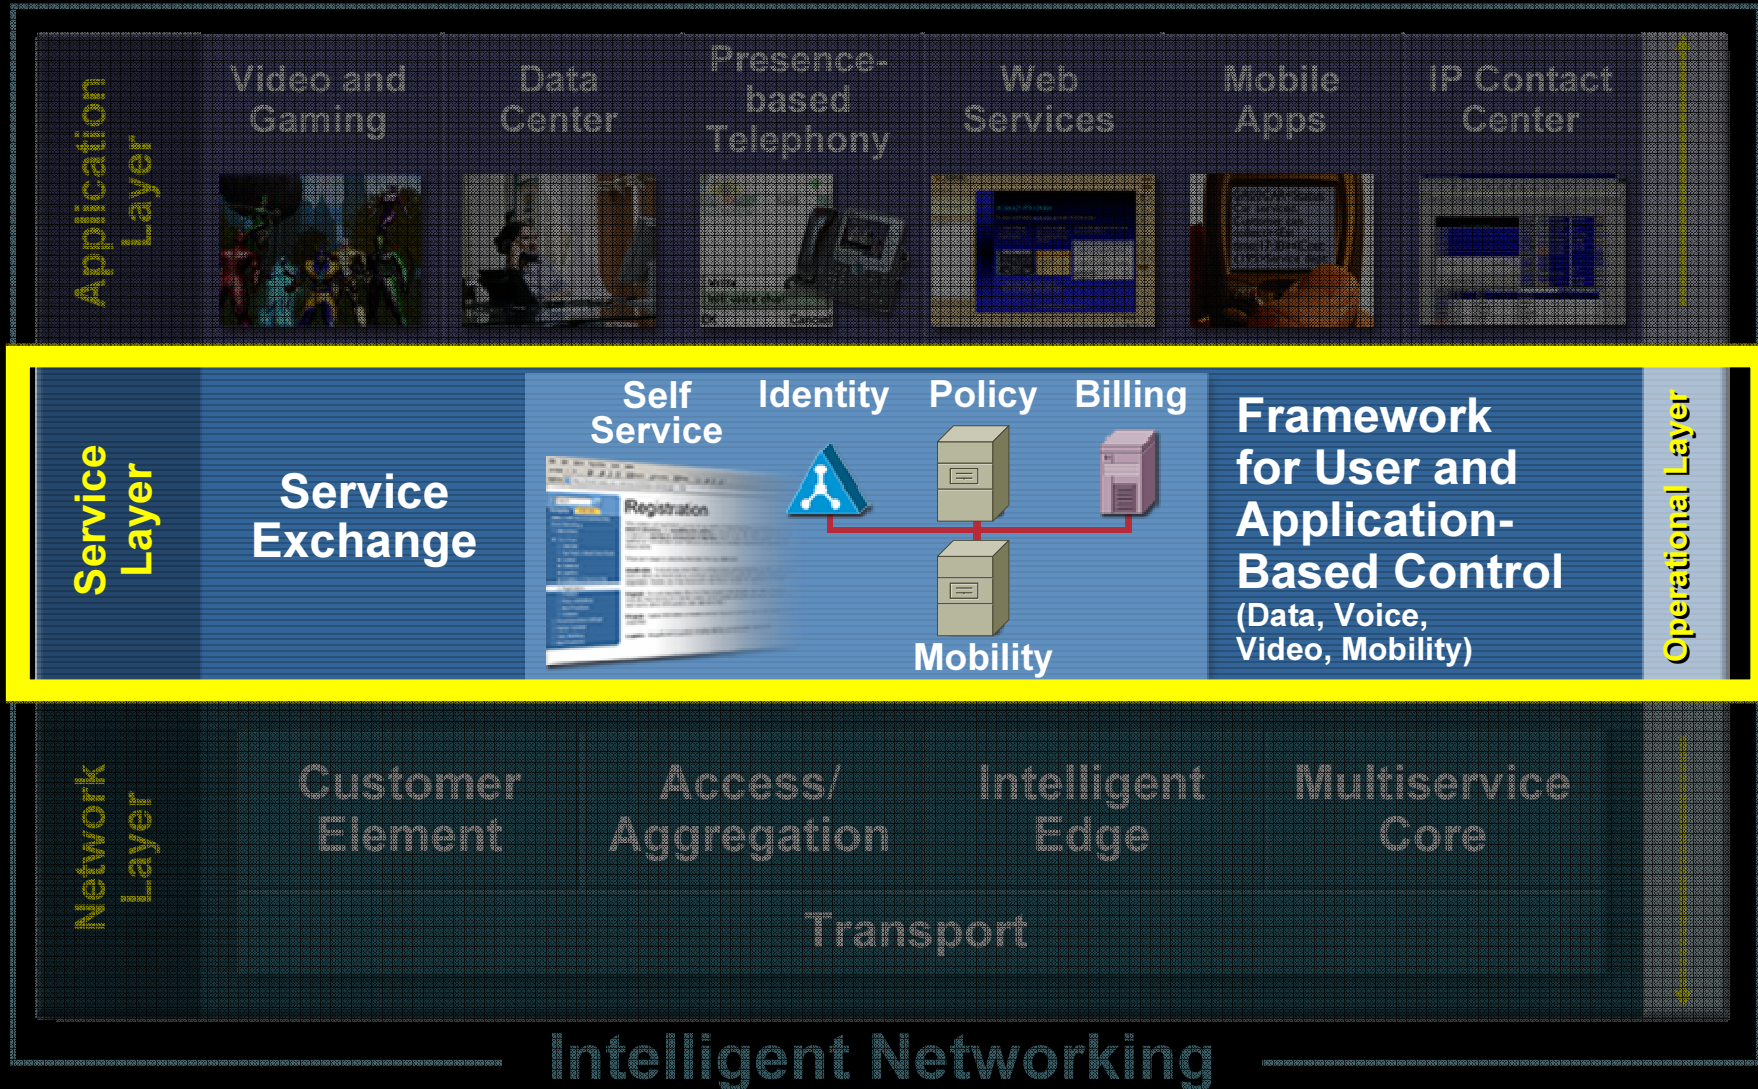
Application Layer

Video and Gaming

Data Center

Presence-based Telephony

Web Services

Mobile Apps

IP Contact Center

Service Layer

Service Exchange

Self Service

Registration

Identity

Policy

Billing

Mobility

Framework for User and Application-Based Control
(Data, Voice, Video, Mobility)

Operational Layer

Network Layer

Customer Element

Access/ Aggregation

Intelligent Edge

Multiservice Core

Transport

Intelligent Networking